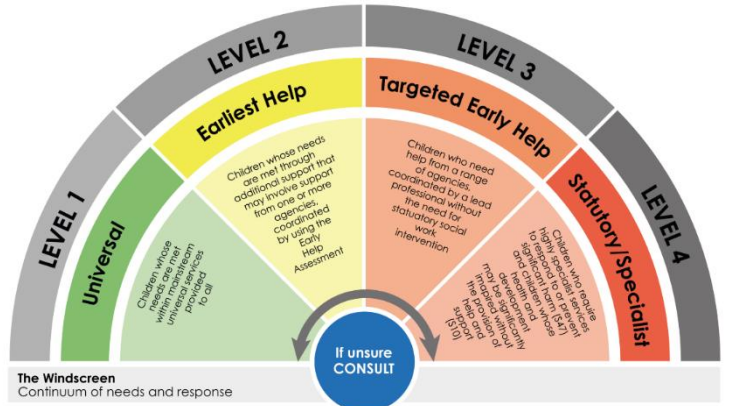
LEVEL 1

LEVEL 2

LEVEL 3

LEVEL 4

Universal

Earliest Help

Targeted Early Help

Statutory/Specialist

Children whose needs are met within mainstream universal services provided to all

Children whose needs are met through additional support that may involve support from one or more agencies, coordinated by using the Early Help Assessment

Children who need help from a range of agencies, coordinated by a lead professional without the need for statutory social work intervention

Children who require highly specialist services to respond to or prevent significant harm (S47) and children whose health and development may be significantly impaired without the provision of help and support (S17)

If unsure CONSULT

The Windscreen
Continuum of needs and response